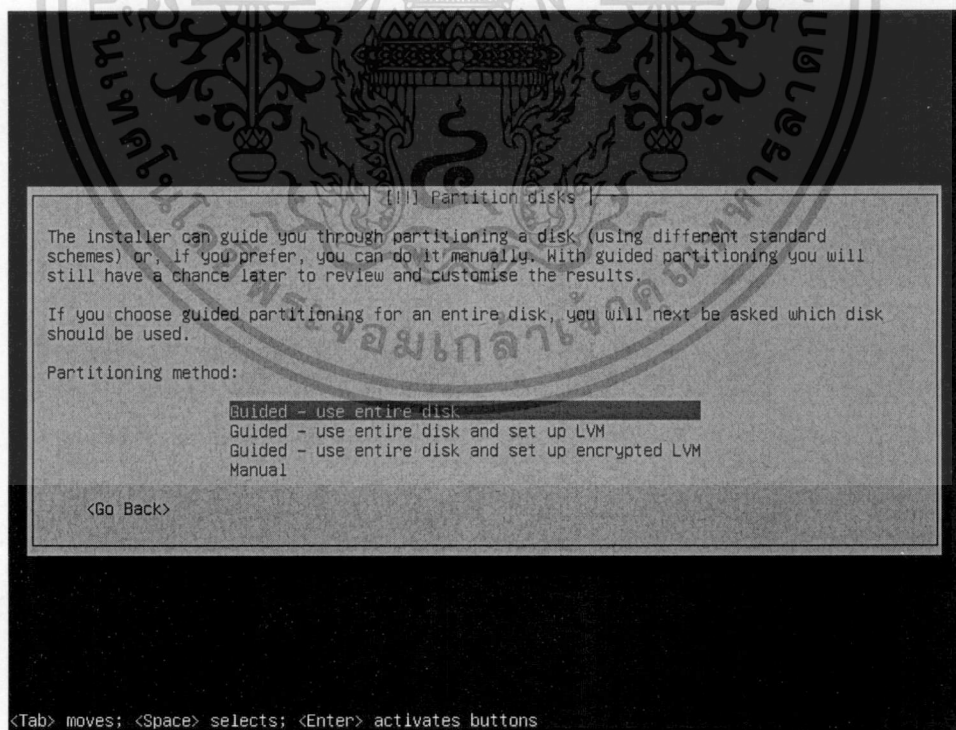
[!!] Partition disks

The installer can guide you through partitioning a disk (using different standard schemes) or, if you prefer, you can do it manually. With guided partitioning you will still have a chance later to review and customise the results.

If you choose guided partitioning for an entire disk, you will next be asked which disk should be used.

Partitioning method:

Guided - use entire disk
Guided - use entire disk and set up LVM
Guided - use entire disk and set up encrypted LVM
Manual

<Go Back>

<Tab> moves; <Space> selects; <Enter> activates buttons